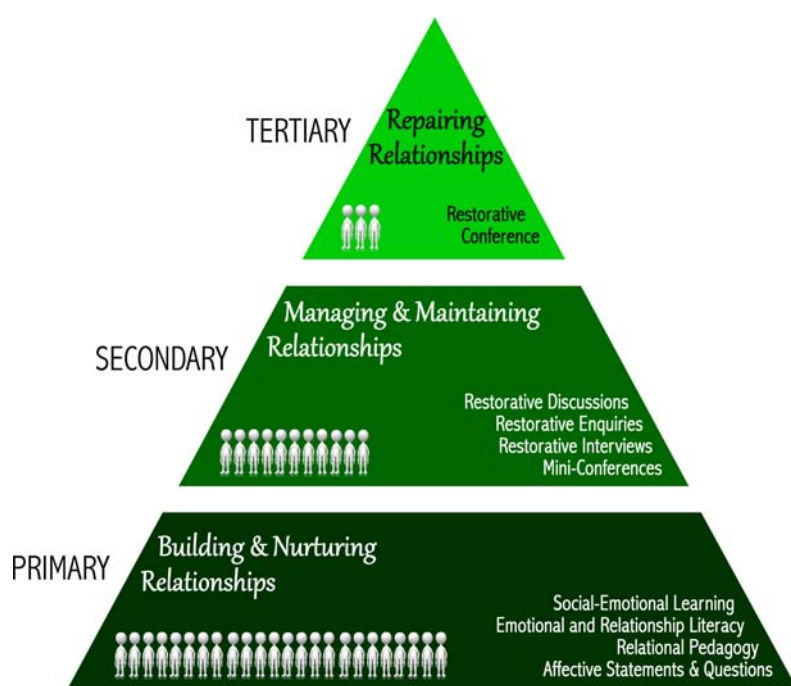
TERTIARY

Repairing Relationships

Restorative Conference

SECONDARY

Managing & Maintaining Relationships

Restorative Discussions
Restorative Enquiries
Restorative Interviews
Mini-Conferences

PRIMARY

Building & Nurturing Relationships

Social-Emotional Learning
Emotional and Relationship Literacy
Relational Pedagogy
Affective Statements & Questions